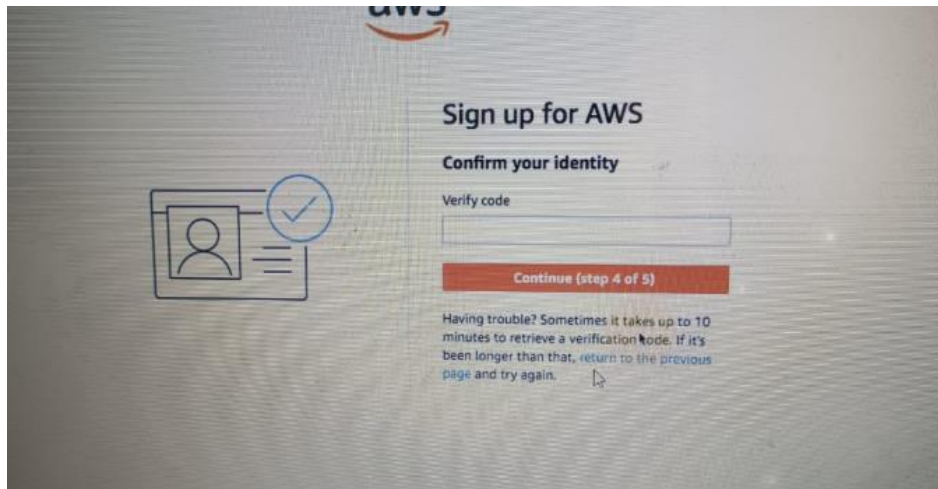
aws

Sign up for AWS

Confirm your identity

Verify code

Continue (step 4 of 5)

Having trouble? Sometimes it takes up to 10 minutes to retrieve a verification code. If it's been longer than that, return to the previous page and try again.